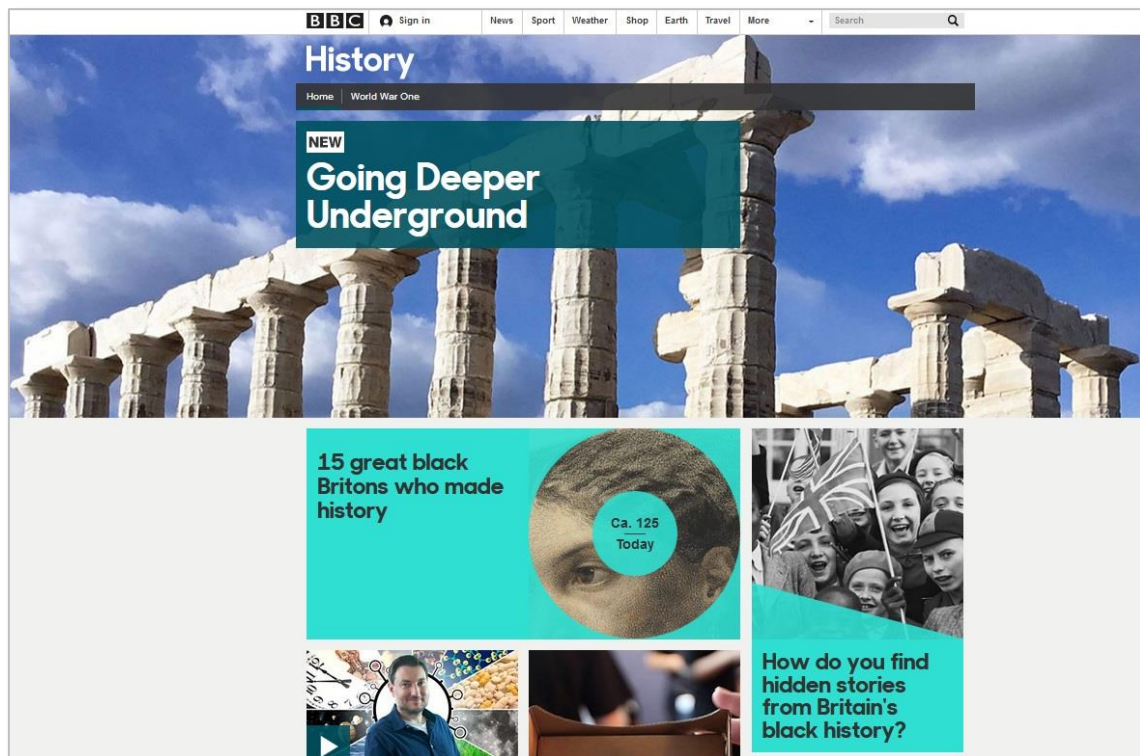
BBC Sign in News Sport Weather Shop Earth Travel More Search

History

Home World War One

NEW

Going Deeper Underground

15 great black Britons who made history

Ca. 125

Today

How do you find hidden stories from Britain's black history?